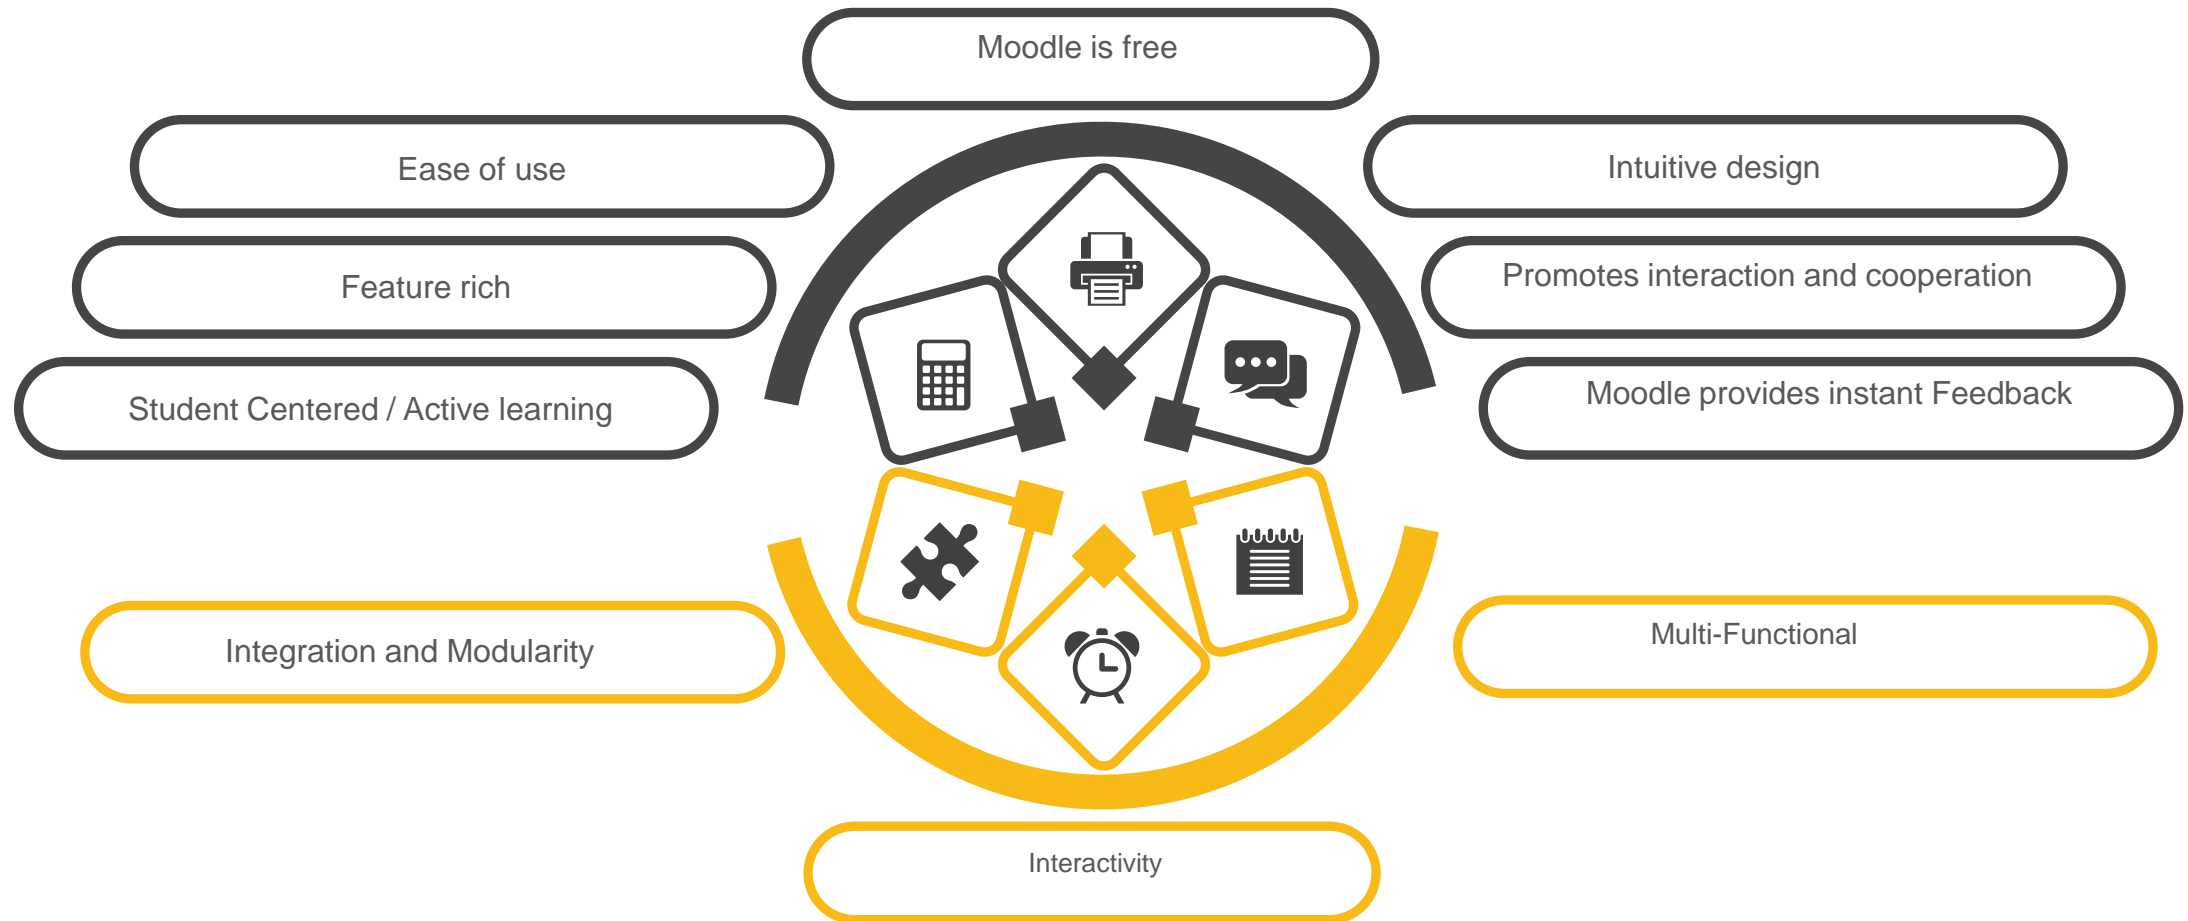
Moodle is free

Ease of use

Intuitive design

Feature rich

Promotes interaction and cooperation

Student Centered / Active learning

Moodle provides instant Feedback

Integration and Modularity

Multi-Functional

Interactivity